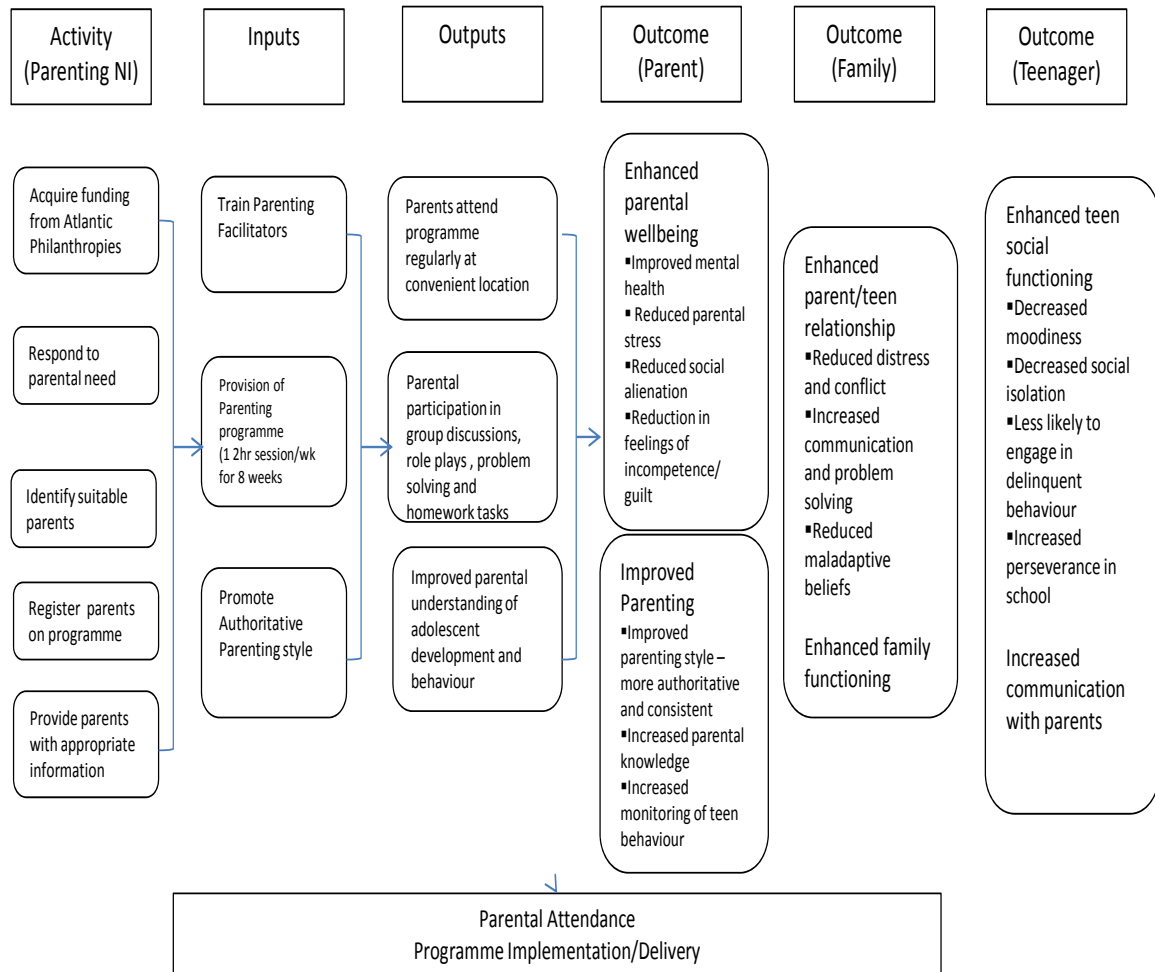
Activity (Parenting NI)

Inputs

Outputs

Outcome (Parent)

Outcome (Family)

Outcome (Teenager)

Acquire funding from Atlantic Philanthropies

Respond to parental need

Identify suitable parents

Register parents on programme

Provide parents with appropriate information

Train Parenting Facilitators

Provision of Parenting programme (1 2hr session/wk for 8 weeks

Promote Authoritative Parenting style

Parents attend programme regularly at convenient location

Parental participation in group discussions, role plays , problem solving and homework tasks

Improved parental understanding of adolescent development and behaviour

Enhanced parental wellbeing
▪Improved mental health
▪ Reduced parental stress
▪Reduced social alienation
▪Reduction in feelings of incompetence/ guilt

Improved Parenting
▪Improved parenting style – more authoritative and consistent
▪Increased parental knowledge
▪Increased monitoring of teen behaviour

Enhanced parent/teen relationship
▪Reduced distress and conflict
▪Increased communication and problem solving
▪Reduced maladaptive beliefs

Enhanced family functioning

Enhanced teen social functioning
▪Decreased moodiness
▪Decreased social isolation
▪Less likely to engage in delinquent behaviour
▪Increased perseverance in school

Increased communication with parents

Parental Attendance
Programme Implementation/Delivery